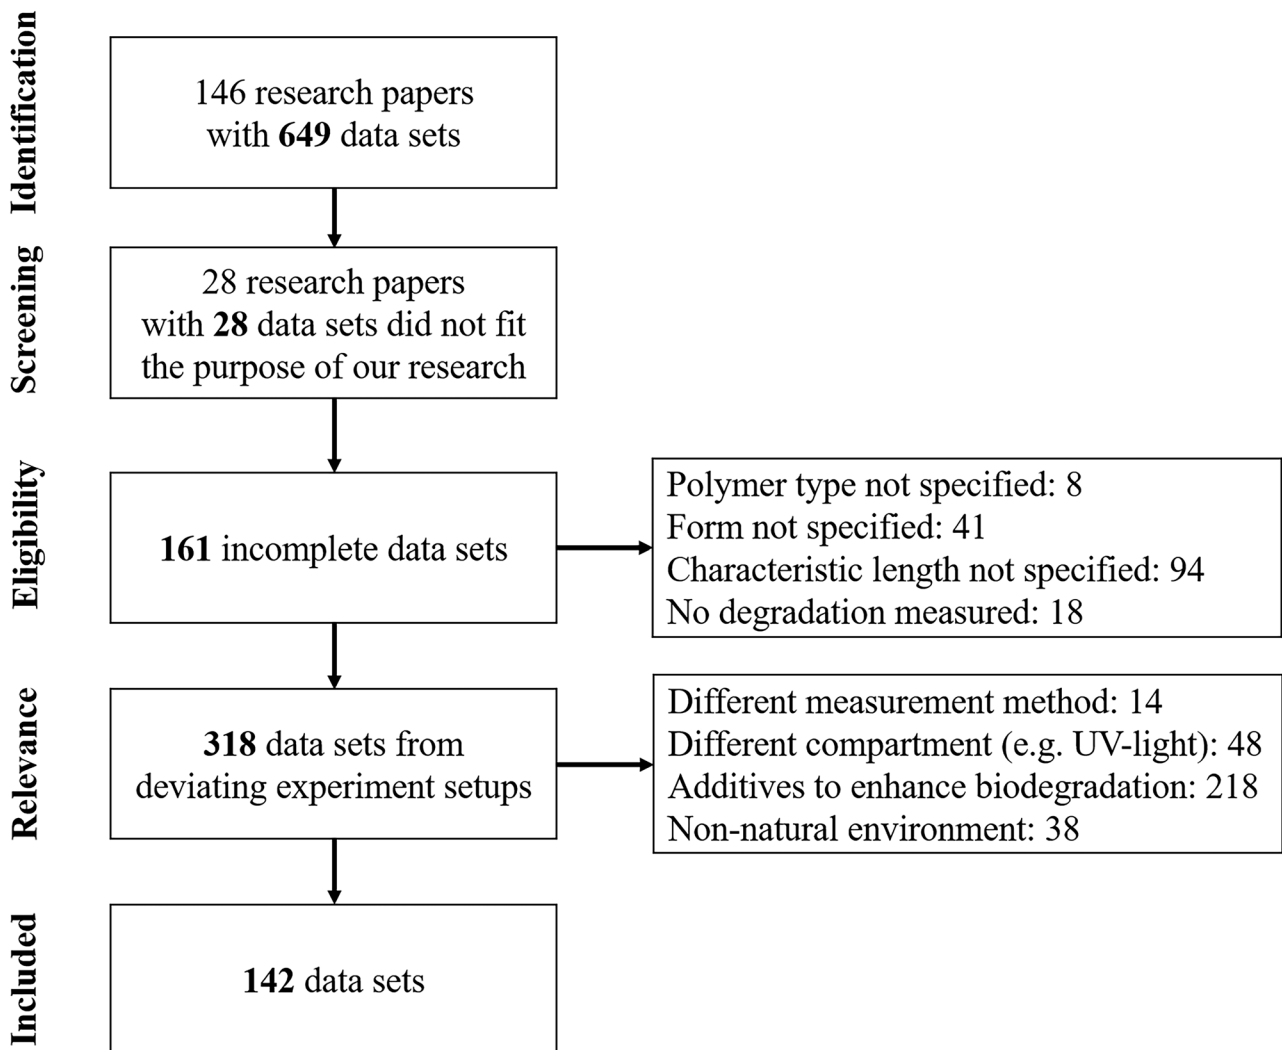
Identification

146 research papers with **649** data sets

Screening

28 research papers with **28** data sets did not fit the purpose of our research

Eligibility

**161** incomplete data sets

Polymer type not specified: 8
Form not specified: 41
Characteristic length not specified: 94
No degradation measured: 18

Relevance

**318** data sets from deviating experiment setups

Different measurement method: 14
Different compartment (e.g. UV-light): 48
Additives to enhance biodegradation: 218
Non-natural environment: 38

Included

**142** data sets